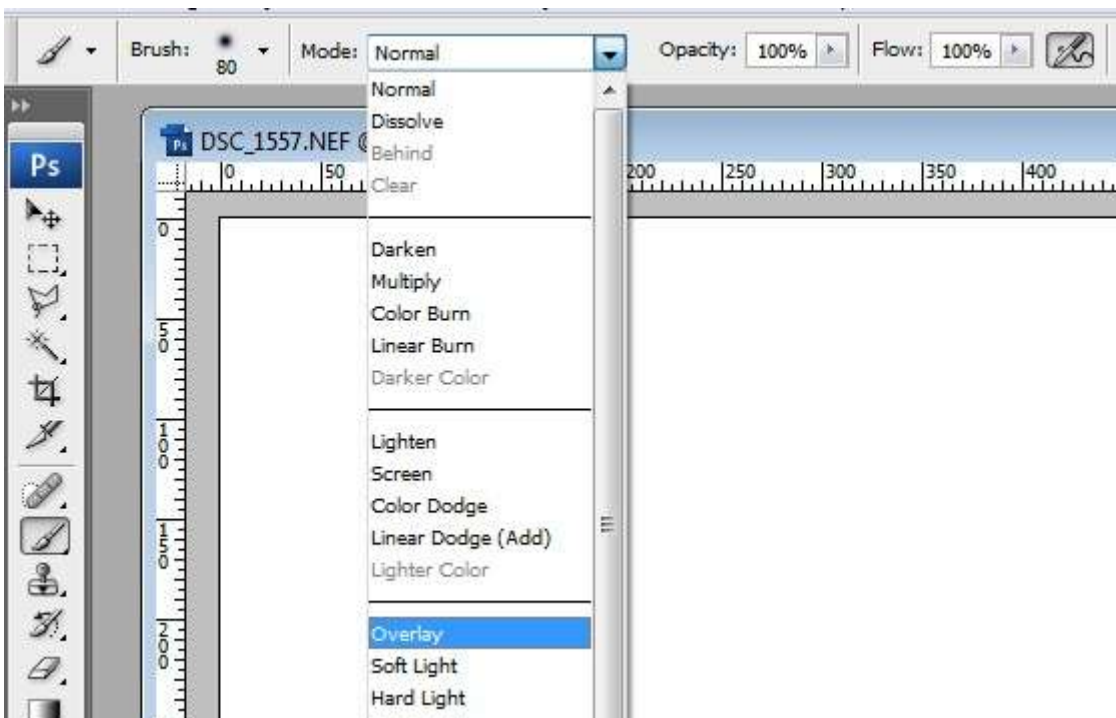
Brush: 80 Mode: Normal Opacity: 100% Flow: 100%

Ps

DSC_1557.NEF @

0 50 200 250 300 350 400

0
50
100
150
200

Normal
Dissolve
Behind
Clear

Darken
Multiply
Color Burn
Linear Burn
Darker Color

Lighten
Screen
Color Dodge
Linear Dodge (Add)
Lighter Color

Overlay
Soft Light
Hard Light